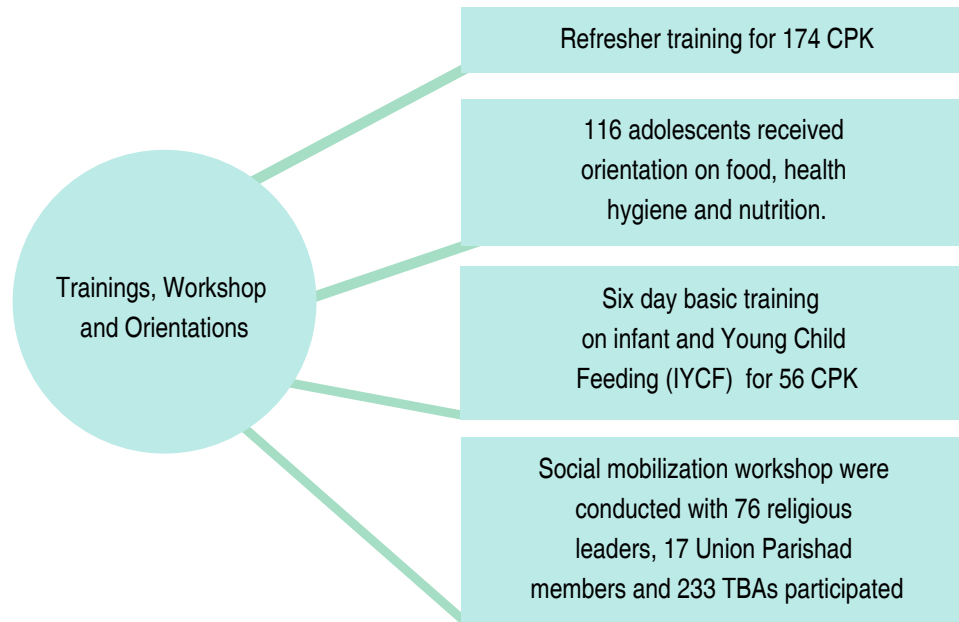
Trainings, Workshop and Orientations

Refresher training for 174 CPK

116 adolescents received orientation on food, health hygiene and nutrition.

Six day basic training on infant and Young Child Feeding (IYCF) for 56 CPK

Social mobilization workshop were conducted with 76 religious leaders, 17 Union Parishad members and 233 TBAs participated